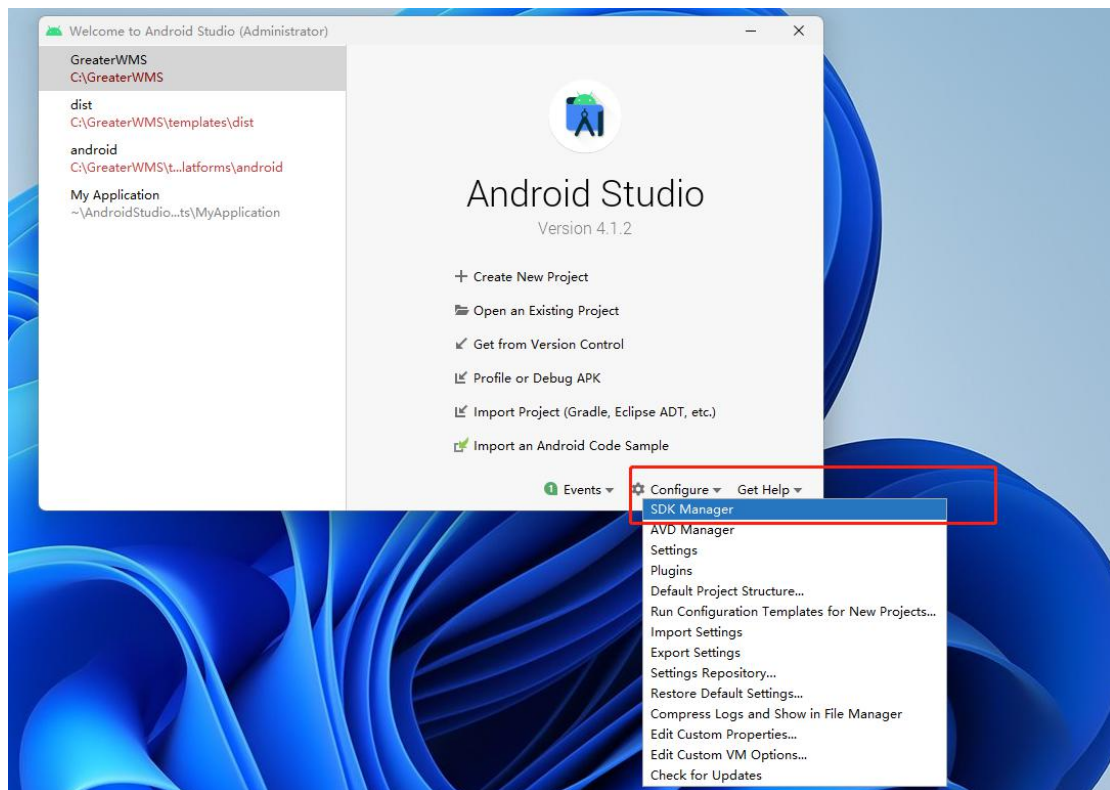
Welcome to Android Studio (Administrator)

GreaterWMS
C:\GreaterWMS

dist
C:\GreaterWMS\templates\dist

android
C:\GreaterWMS\t...latforms\android

My Application
~\AndroidStudio...ts\MyApplication

Android Studio
Version 4.1.2

+ Create New Project
Open an Existing Project
Get from Version Control
Profile or Debug APK
Import Project (Gradle, Eclipse ADT, etc.)
Import an Android Code Sample

1 Events ▾ Configure ▾ Get Help ▾

SDK Manager
AVD Manager
Settings
Plugins
Default Project Structure...
Run Configuration Templates for New Projects...
Import Settings
Export Settings
Settings Repository...
Restore Default Settings...
Compress Logs and Show in File Manager
Edit Custom Properties...
Edit Custom VM Options...
Check for Updates